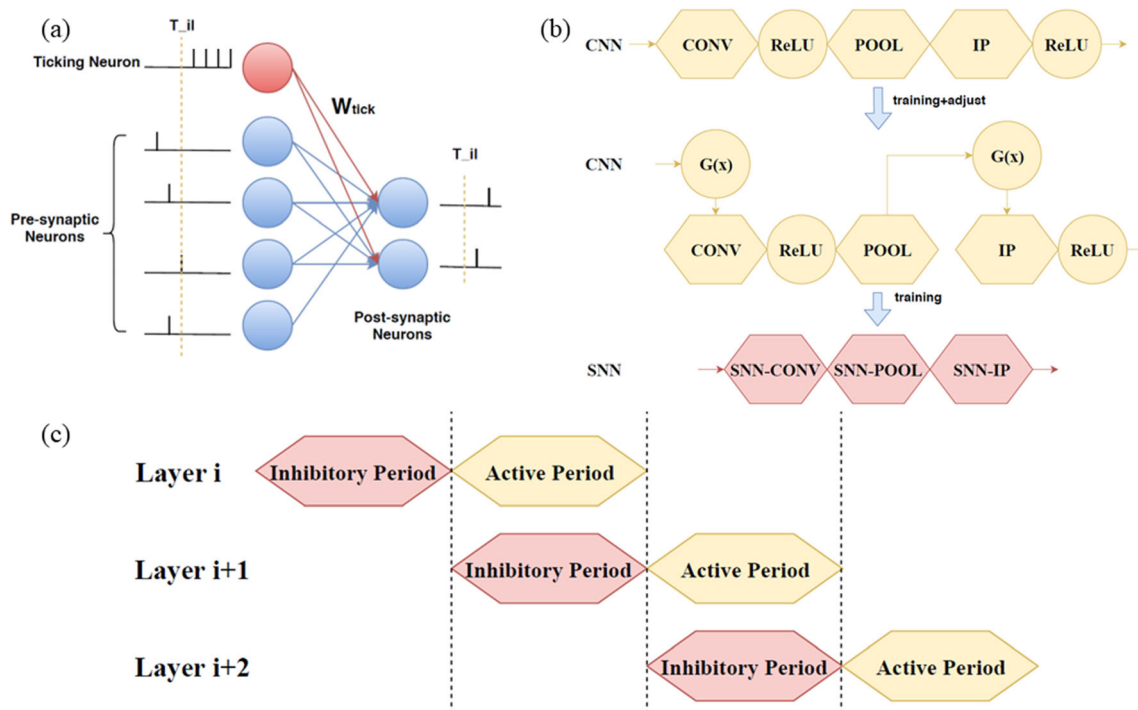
(a)

T_il

Ticking Neuron

$W_{tick}$

T_il

Pre-synaptic Neurons

Post-synaptic Neurons

(b)

CNN CONV ReLU POOL IP ReLU

training+adjust

CNN G(x) G(x)

CONV ReLU POOL IP ReLU

training

SNN SNN-CONV SNN-POOL SNN-IP

(c)

Layer i Inhibitory Period Active Period

Layer i+1 Inhibitory Period Active Period

Layer i+2 Inhibitory Period Active Period